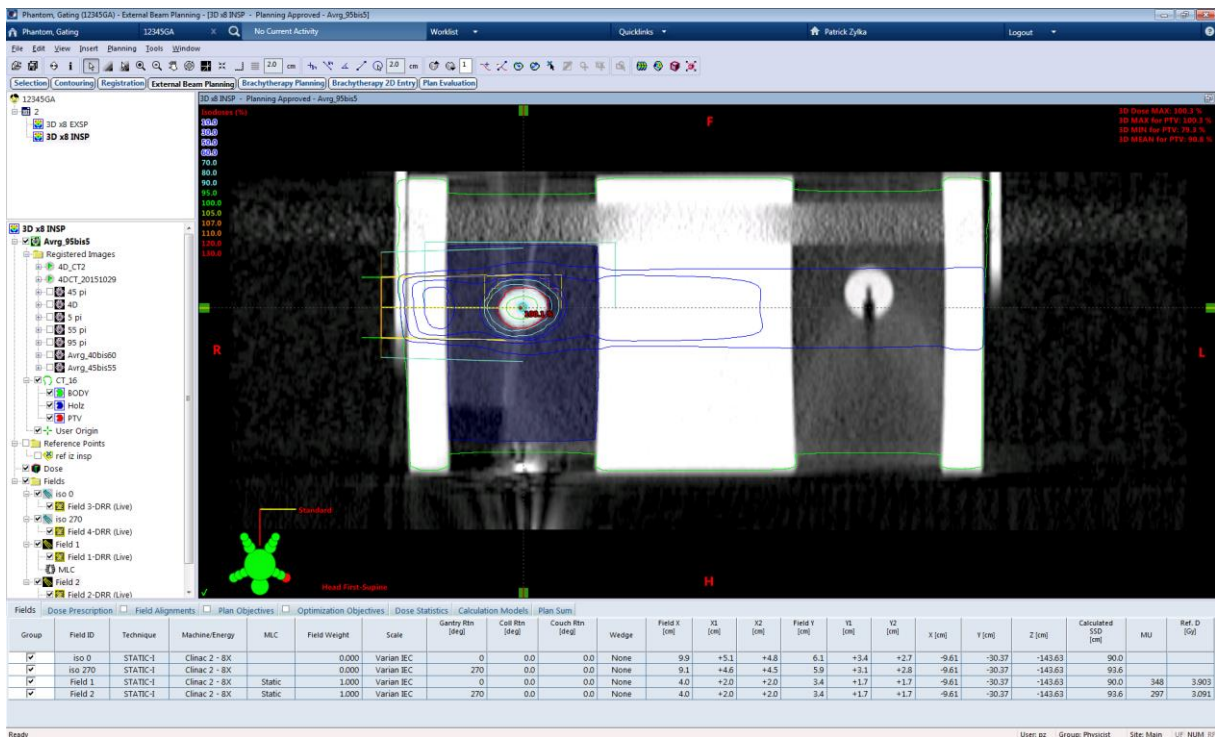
Phantom, Gating (12345GA) - External Beam Planning - [3D x8 INSP - Planning Approved - Avrg_95bis5]

Phantom, Gating 12345GA No Current Activity Worklist Quicklinks Patrick Zylka Logout

File Edit View Insert Planning Tools Window

2.0 cm 2.0 cm 1

Selection Contouring Registration External Beam Planning Brachytherapy Planning Brachytherapy 2D Entry Plan Evaluation

12345GA
2
3D x8 EXSP
3D x8 INSP

3D x8 INSP
Avrg_95bis5
Registered Images
4D_CT2
4DCT_20151029
45 pi
4D
5 pi
55 pi
95 pi
Avrg_40bis60
Avrg_45bis55
CT_16
BODY
Holz
PTV
User Origin
Reference Points
ref iz insp
Dose
Fields
iso 0
Field 3-DRR (Live)
iso 270
Field 4-DRR (Live)
Field 1
Field 1-DRR (Live)
MLC
Field 2
Field 2-DRR (Live)

3D x8 INSP - Planning Approved - Avrg_95bis5

Isodoses (%)
10.0
30.0
50.0
60.0
70.0
80.0
90.0
95.0
100.0
105.0
107.0
110.0
120.0
130.0

F

3D Dose MAX: 100.3 %
3D MAX for PTV: 100.3 %
3D MIN for PTV: 79.3 %
3D MEAN for PTV: 98.6 %

R

L

100.3

Standard

Head First-Supine

H

Fields Dose Prescription Field Alignments Plan Objectives Optimization Objectives Dose Statistics Calculation Models Plan Sum

| Group | Field ID | Technique | Machine/Energy | MLC | Field Weight | Scale | Gantry Rtn [deg] | Coll Rtn [deg] | Couch Rtn [deg] | Wedge | Field X [cm] | X1 [cm] | X2 [cm] | Field Y [cm] | Y1 [cm] | Y2 [cm] | X [cm] | Y [cm] | Z [cm] | Calculated SSD [cm] | MU | Ref. D [Gy] |
|---|---|---|---|---|---|---|---|---|---|---|---|---|---|---|---|---|---|---|---|---|---|---|
| ✓ | iso 0 | STATIC-I | Clinac 2 - 8X | | 0.000 | Varian IEC | 0 | 0.0 | 0.0 | None | 9.9 | +5.1 | +4.8 | 6.1 | +3.4 | +2.7 | -9.61 | -30.37 | -143.63 | 90.0 | | |
| ✓ | iso 270 | STATIC-I | Clinac 2 - 8X | | 0.000 | Varian IEC | 270 | 0.0 | 0.0 | None | 9.1 | +4.6 | +4.5 | 5.9 | +3.1 | +2.8 | -9.61 | -30.37 | -143.63 | 93.6 | | |
| ✓ | Field 1 | STATIC-I | Clinac 2 - 8X | Static | 1.000 | Varian IEC | 0 | 0.0 | 0.0 | None | 4.0 | +2.0 | +2.0 | 3.4 | +1.7 | +1.7 | -9.61 | -30.37 | -143.63 | 90.0 | 348 | 3.903 |
| ✓ | Field 2 | STATIC-I | Clinac 2 - 8X | Static | 1.000 | Varian IEC | 270 | 0.0 | 0.0 | None | 4.0 | +2.0 | +2.0 | 3.4 | +1.7 | +1.7 | -9.61 | -30.37 | -143.63 | 93.6 | 297 | 3.091 |

Ready User: pz Group: Physicist Site: Main UP NUM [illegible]